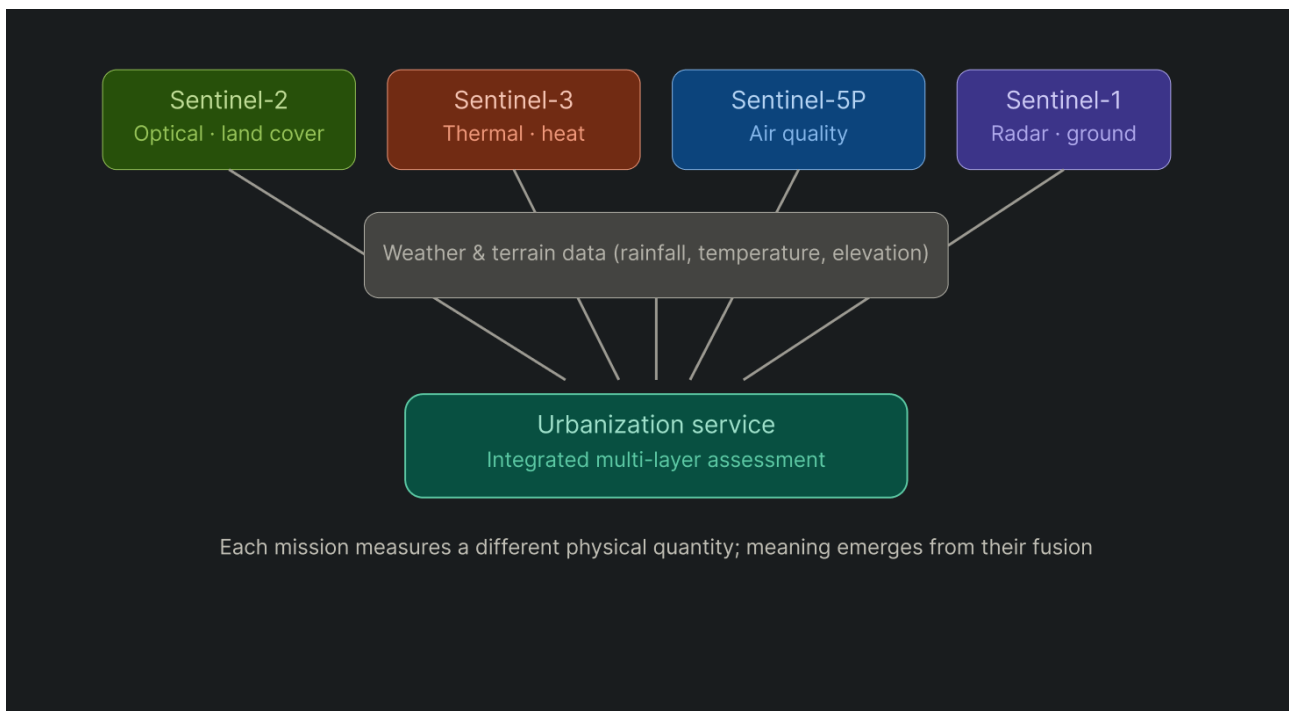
Sentinel-2
Optical · land cover

Sentinel-3
Thermal · heat

Sentinel-5P
Air quality

Sentinel-1
Radar · ground

Weather & terrain data (rainfall, temperature, elevation)

Urbanization service
Integrated multi-layer assessment

Each mission measures a different physical quantity; meaning emerges from their fusion